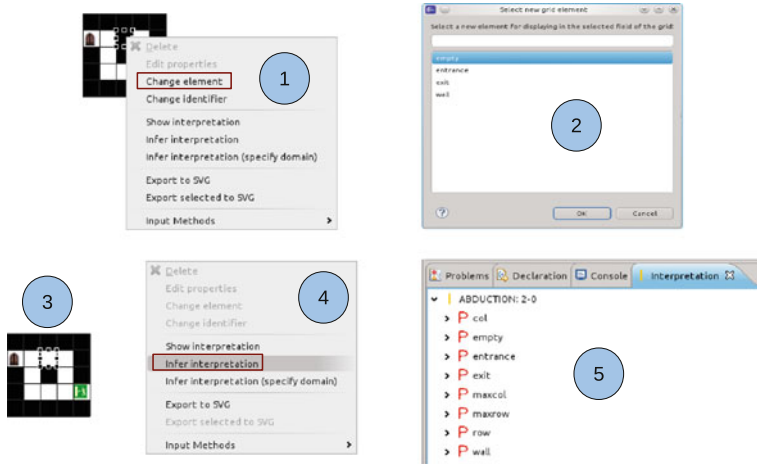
Delete
Edit properties
Change element
Change identifier
Show interpretation
Infer interpretation
Infer interpretation (specify domain)
Export to SVG
Export selected to SVG
Input Methods

1

Select new grid element
Select a new element for displaying in the selected field of the grid
empty
entrance
exit
wall

2

OK
Cancel

3

Delete
Edit properties
Change element
Change identifier
Show interpretation
Infer interpretation
Infer interpretation (specify domain)
Export to SVG
Export selected to SVG
Input Methods

4

Problems
Declaration
Console
Interpretation
ABDUCTION: 2-0
col
empty
entrance
exit
maxcol
maxrow
row
wall

5